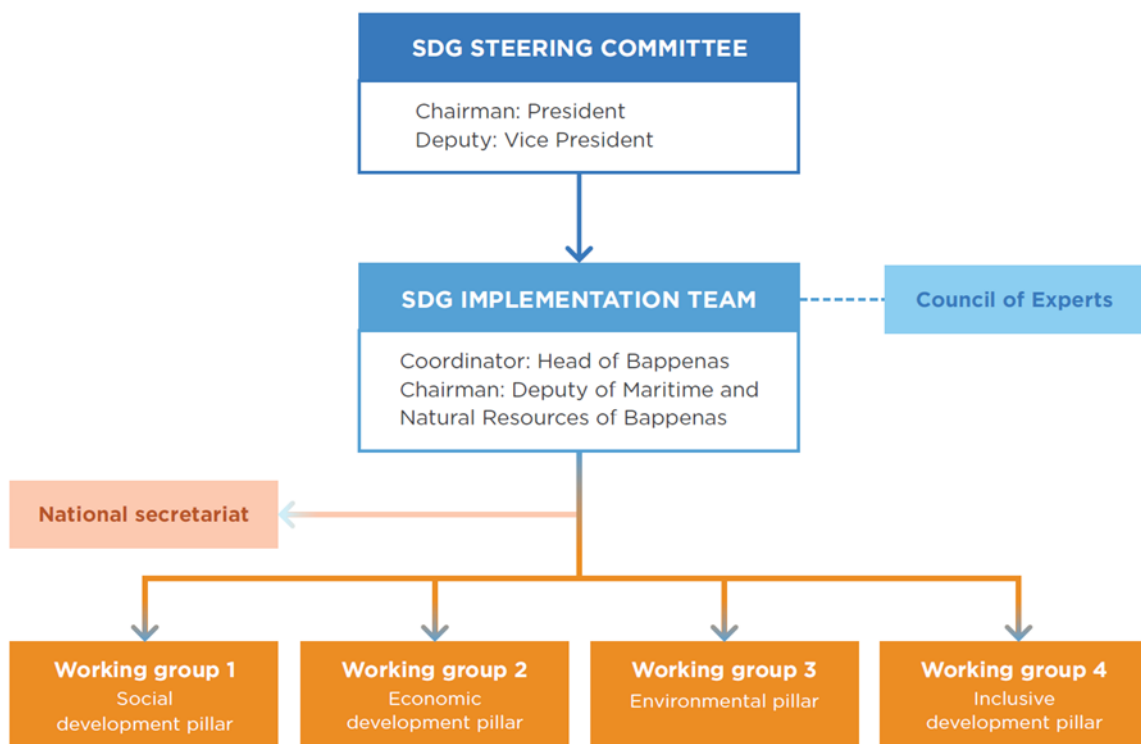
SDG STEERING COMMITTEE

Chairman: President
Deputy: Vice President

SDG IMPLEMENTATION TEAM

Council of Experts

Coordinator: Head of Bappenas
Chairman: Deputy of Maritime and Natural Resources of Bappenas

National secretariat

Working group 1
Social development pillar

Working group 2
Economic development pillar

Working group 3
Environmental pillar

Working group 4
Inclusive development pillar